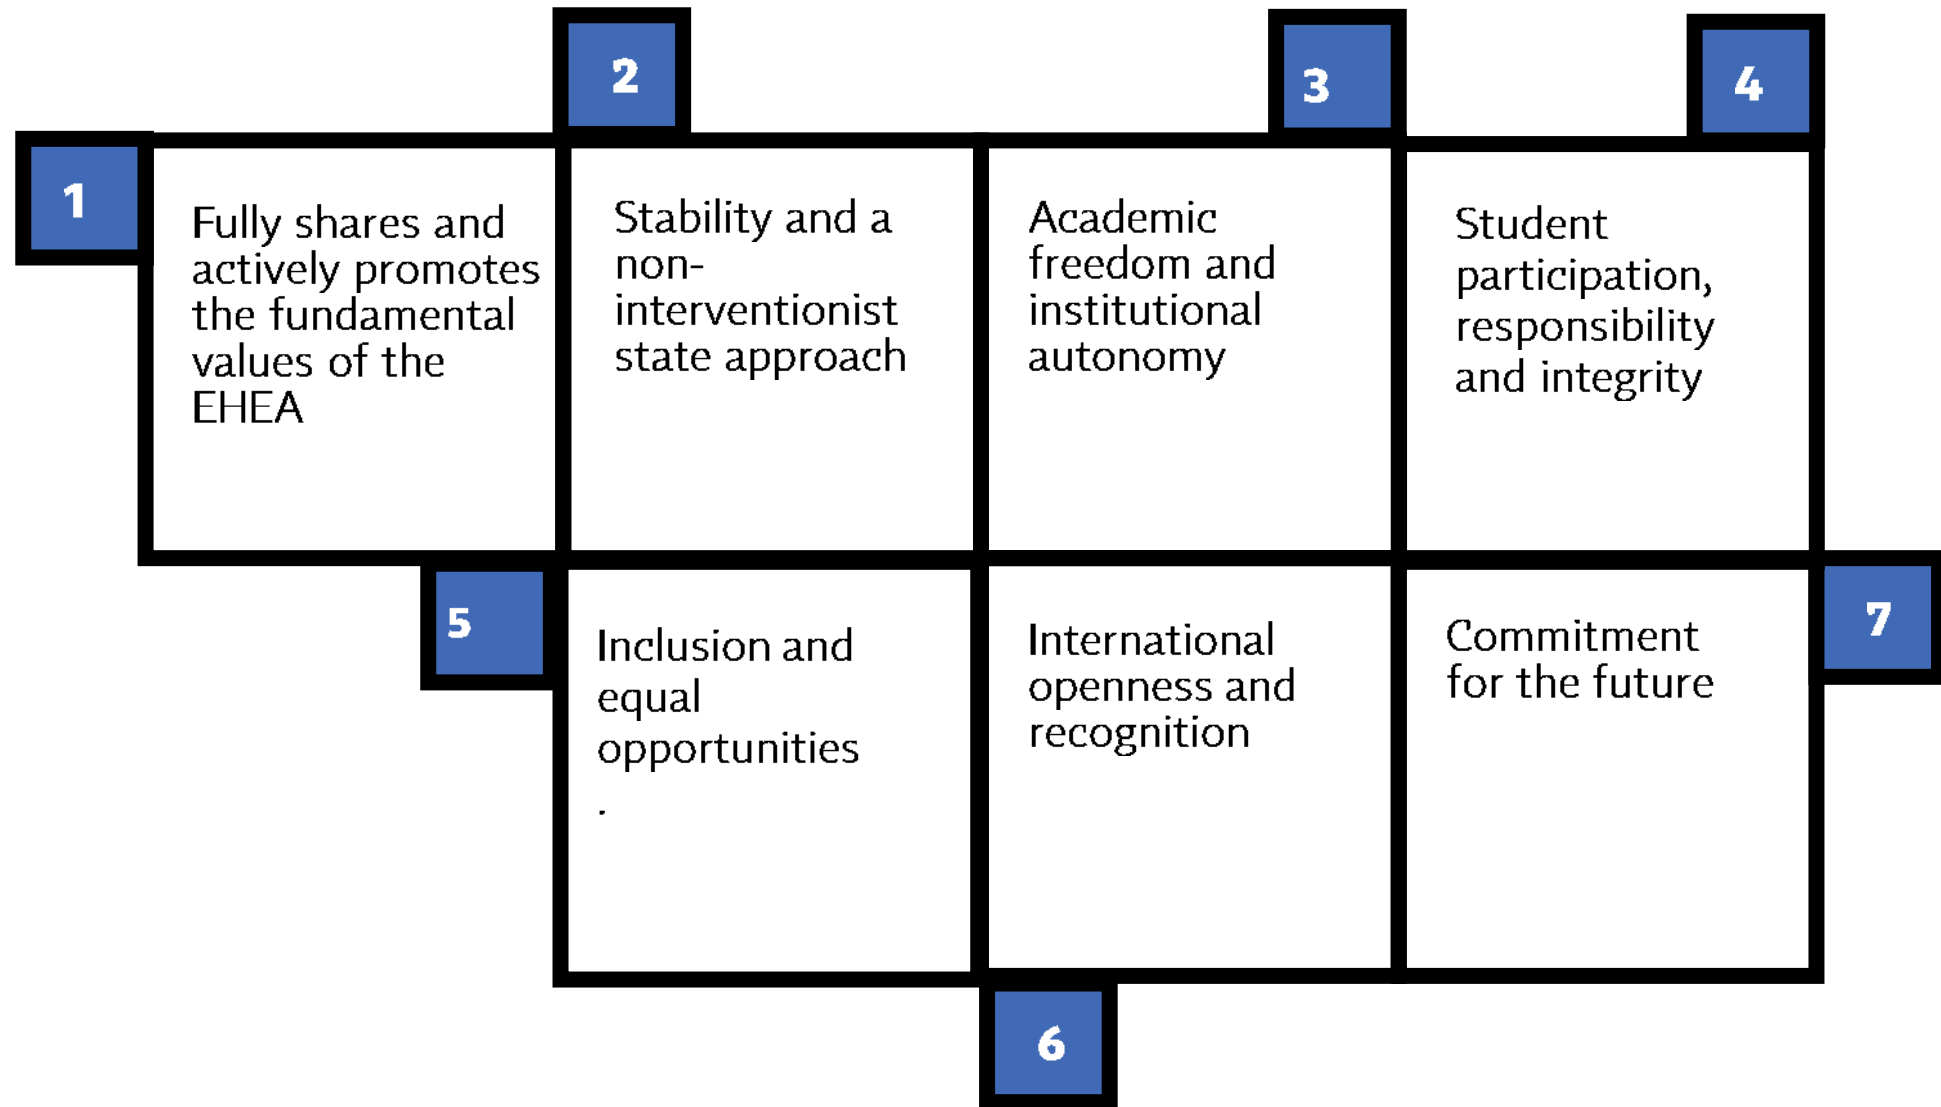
1
Fully shares and actively promotes the fundamental values of the EHEA

2
Stability and a non-interventionist state approach

3
Academic freedom and institutional autonomy

4
Student participation, responsibility and integrity

5
Inclusion and equal opportunities
.

6
International openness and recognition

7
Commitment for the future